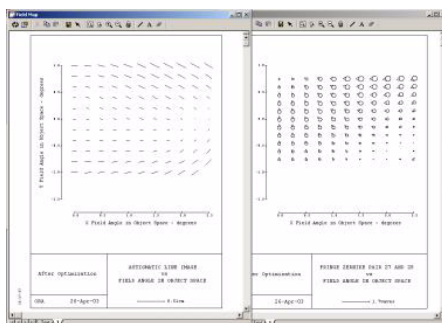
Field Map

Y Field Angle in Object Space - degrees

1.0
0.5
0.0
-0.5
-1.0

X Field Angle in Object Space - degrees

After Optimization

ASTIGMATIC LINE IMAGE
vs
FIELD ANGLE IN OBJECT SPACE

ORA 24-Apr-03

0.5 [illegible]

-1.0

er Optimization

FRINGE ZERNIKE Z4 Z5 Z7 AND Z9
vs
FIELD ANGLE IN OBJECT SPACE

24-Apr-03

1 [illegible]